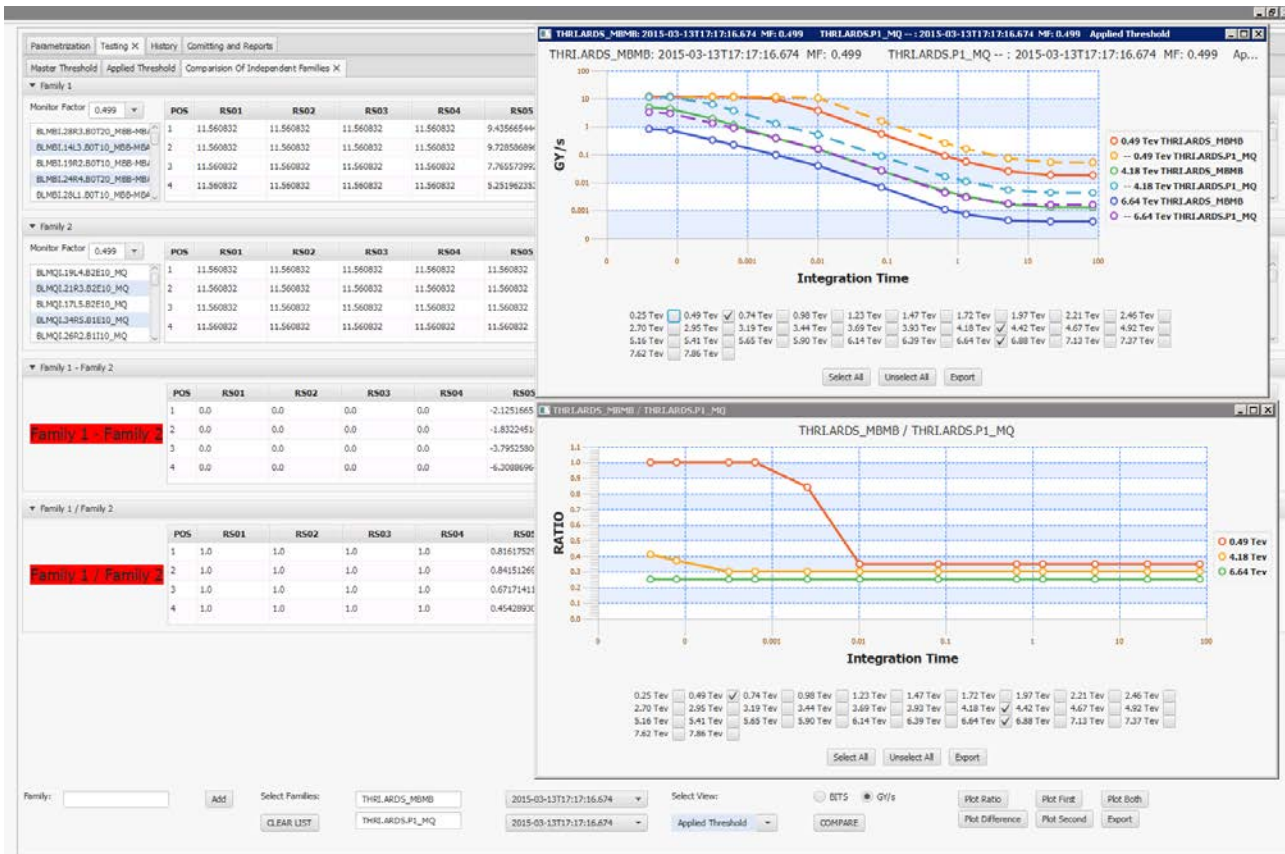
Parametrization | Testing X | History | Comitting and Reports

Master Threshold | Applied Threshold | Comparision Of Independent Families X

▼ Family 1

Monitor Factor 0.499

BLMBI.28R3.B0T20_MBB-MBA
BLMBI.14L3.B0T10_MBB-MBA
BLMBI.19R2.B0T10_MBB-MBA
BLMBI.24R4.B0T20_MBB-MBA
BLMBI.28L1.B0T10_MBB-MBA

| POS | RS01 | RS02 | RS03 | RS04 | RS05 |
|---|---|---|---|---|---|
| 1 | 11.560832 | 11.560832 | 11.560832 | 11.560832 | 9.43566544 |
| 2 | 11.560832 | 11.560832 | 11.560832 | 11.560832 | 9.72858686 |
| 3 | 11.560832 | 11.560832 | 11.560832 | 11.560832 | 7.76557399 |
| 4 | 11.560832 | 11.560832 | 11.560832 | 11.560832 | 5.25196233 |

▼ Family 2

Monitor Factor 0.499

BLMQI.19L4.B2E10_MQ
BLMQI.21R3.B2E10_MQ
BLMQI.17L5.B2E10_MQ
BLMQI.34R5.B1E10_MQ
BLMQI.26R2.B1I10_MQ

| POS | RS01 | RS02 | RS03 | RS04 | RS05 |
|---|---|---|---|---|---|
| 1 | 11.560832 | 11.560832 | 11.560832 | 11.560832 | 11.560832 |
| 2 | 11.560832 | 11.560832 | 11.560832 | 11.560832 | 11.560832 |
| 3 | 11.560832 | 11.560832 | 11.560832 | 11.560832 | 11.560832 |
| 4 | 11.560832 | 11.560832 | 11.560832 | 11.560832 | 11.560832 |

▼ Family 1 - Family 2

Family 1 - Family 2

| POS | RS01 | RS02 | RS03 | RS04 | RS05 |
|---|---|---|---|---|---|
| 1 | 0.0 | 0.0 | 0.0 | 0.0 | -2.1251665 |
| 2 | 0.0 | 0.0 | 0.0 | 0.0 | -1.8322451 |
| 3 | 0.0 | 0.0 | 0.0 | 0.0 | -3.7952580 |
| 4 | 0.0 | 0.0 | 0.0 | 0.0 | -6.3088696 |

▼ Family 1 / Family 2

Family 1 / Family 2

| POS | RS01 | RS02 | RS03 | RS04 | RS05 |
|---|---|---|---|---|---|
| 1 | 1.0 | 1.0 | 1.0 | 1.0 | 0.81617529 |
| 2 | 1.0 | 1.0 | 1.0 | 1.0 | 0.84151269 |
| 3 | 1.0 | 1.0 | 1.0 | 1.0 | 0.67171411 |
| 4 | 1.0 | 1.0 | 1.0 | 1.0 | 0.45428930 |

THRI.ARDS_MBMB: 2015-03-13T17:17:16.674 MF: 0.499 THRI.ARDS.P1_MQ -- : 2015-03-13T17:17:16.674 MF: 0.499 Applied Threshold

THRI.ARDS_MBMB: 2015-03-13T17:17:16.674 MF: 0.499 THRI.ARDS.P1_MQ -- : 2015-03-13T17:17:16.674 MF: 0.499 Ap...

GY/s
100
10
1
0.1
0.01
0.001
0

0 0 0.001 0.01 0.1 1 10 100
Integration Time

0.49 Tev THRI.ARDS_MBMB
-- 0.49 Tev THRI.ARDS.P1_MQ
4.18 Tev THRI.ARDS_MBMB
-- 4.18 Tev THRI.ARDS.P1_MQ
6.64 Tev THRI.ARDS_MBMB
-- 6.64 Tev THRI.ARDS.P1_MQ

0.25 Tev 0.49 Tev 0.74 Tev 0.98 Tev 1.23 Tev 1.47 Tev 1.72 Tev 1.97 Tev 2.21 Tev 2.46 Tev
2.70 Tev 2.95 Tev 3.19 Tev 3.44 Tev 3.69 Tev 3.93 Tev 4.18 Tev 4.42 Tev 4.67 Tev 4.92 Tev
5.16 Tev 5.41 Tev 5.65 Tev 5.90 Tev 6.14 Tev 6.39 Tev 6.64 Tev 6.88 Tev 7.13 Tev 7.37 Tev
7.62 Tev 7.86 Tev

Select All | Unselect All | Export

THRI.ARDS_MBMB / THRI.ARDS.P1_MQ

THRI.ARDS_MBMB / THRI.ARDS.P1_MQ

RATIO
1.1
1.0
0.9
0.8
0.7
0.6
0.5
0.4
0.3
0.2
0.1
0.0

0 0 0.001 0.01 0.1 1 10 100
Integration Time

0.49 Tev
4.18 Tev
6.64 Tev

0.25 Tev 0.49 Tev 0.74 Tev 0.98 Tev 1.23 Tev 1.47 Tev 1.72 Tev 1.97 Tev 2.21 Tev 2.46 Tev
2.70 Tev 2.95 Tev 3.19 Tev 3.44 Tev 3.69 Tev 3.93 Tev 4.18 Tev 4.42 Tev 4.67 Tev 4.92 Tev
5.16 Tev 5.41 Tev 5.65 Tev 5.90 Tev 6.14 Tev 6.39 Tev 6.64 Tev 6.88 Tev 7.13 Tev 7.37 Tev
7.62 Tev 7.86 Tev

Select All | Unselect All | Export

Family: | Add | Select Families: THRI.ARDS_MBMB | THRI.ARDS.P1_MQ | CLEAR LIST | 2015-03-13T17:17:16.674 | 2015-03-13T17:17:16.674 | Select View: Applied Threshold | BITS | GY/s | COMPARE | Plot Ratio | Plot First | Plot Both | Plot Difference | Plot Second | Export